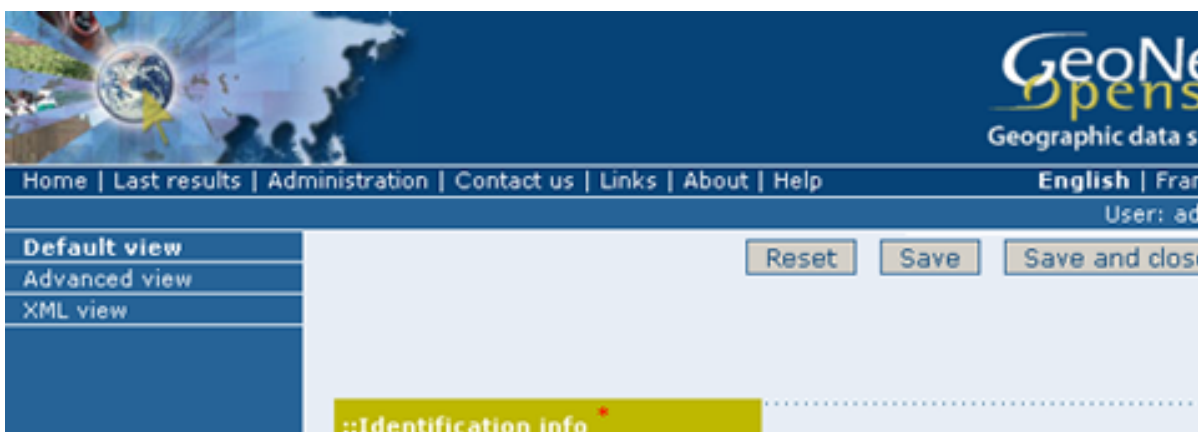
GeoNe
Opens
Geographic data s

Home | Last results | Administration | Contact us | Links | About | Help

English | Fra

User: ad

Default view
Advanced view
XML view

Reset
Save
Save and clos

::Identification info *